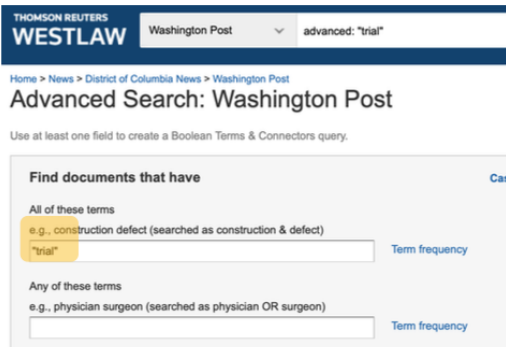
THOMSON REUTERS
WESTLAW

Washington Post

advanced: "trial"

Home > News > District of Columbia News > Washington Post

Advanced Search: Washington Post

Use at least one field to create a Boolean Terms & Connectors query.

Find documents that have

Ca

All of these terms

e.g., construction defect (searched as construction & defect)

"trial"

Term frequency

Any of these terms

e.g., physician surgeon (searched as physician OR surgeon)

Term frequency